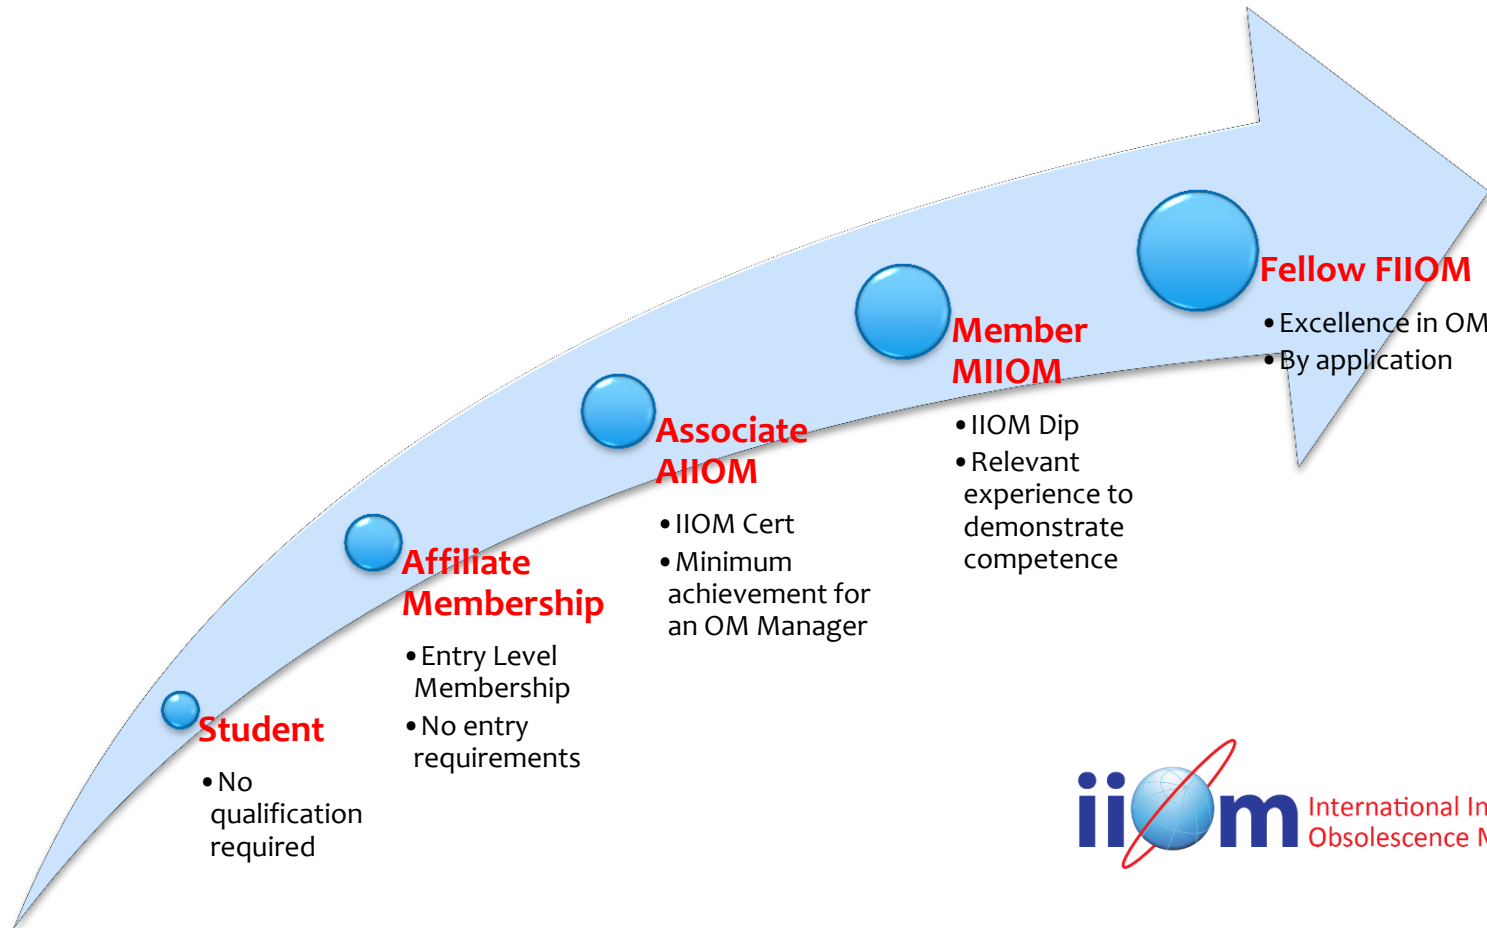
Fellow FIIOM

• Excellence in OM
• By application

Member MIIOM

• IIOM Dip
• Relevant experience to demonstrate competence

Associate AIIOM

• IIOM Cert
• Minimum achievement for an OM Manager

Affiliate Membership

• Entry Level Membership
• No entry requirements

Student

• No qualification required

iiom International In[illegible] Obsolescence M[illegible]